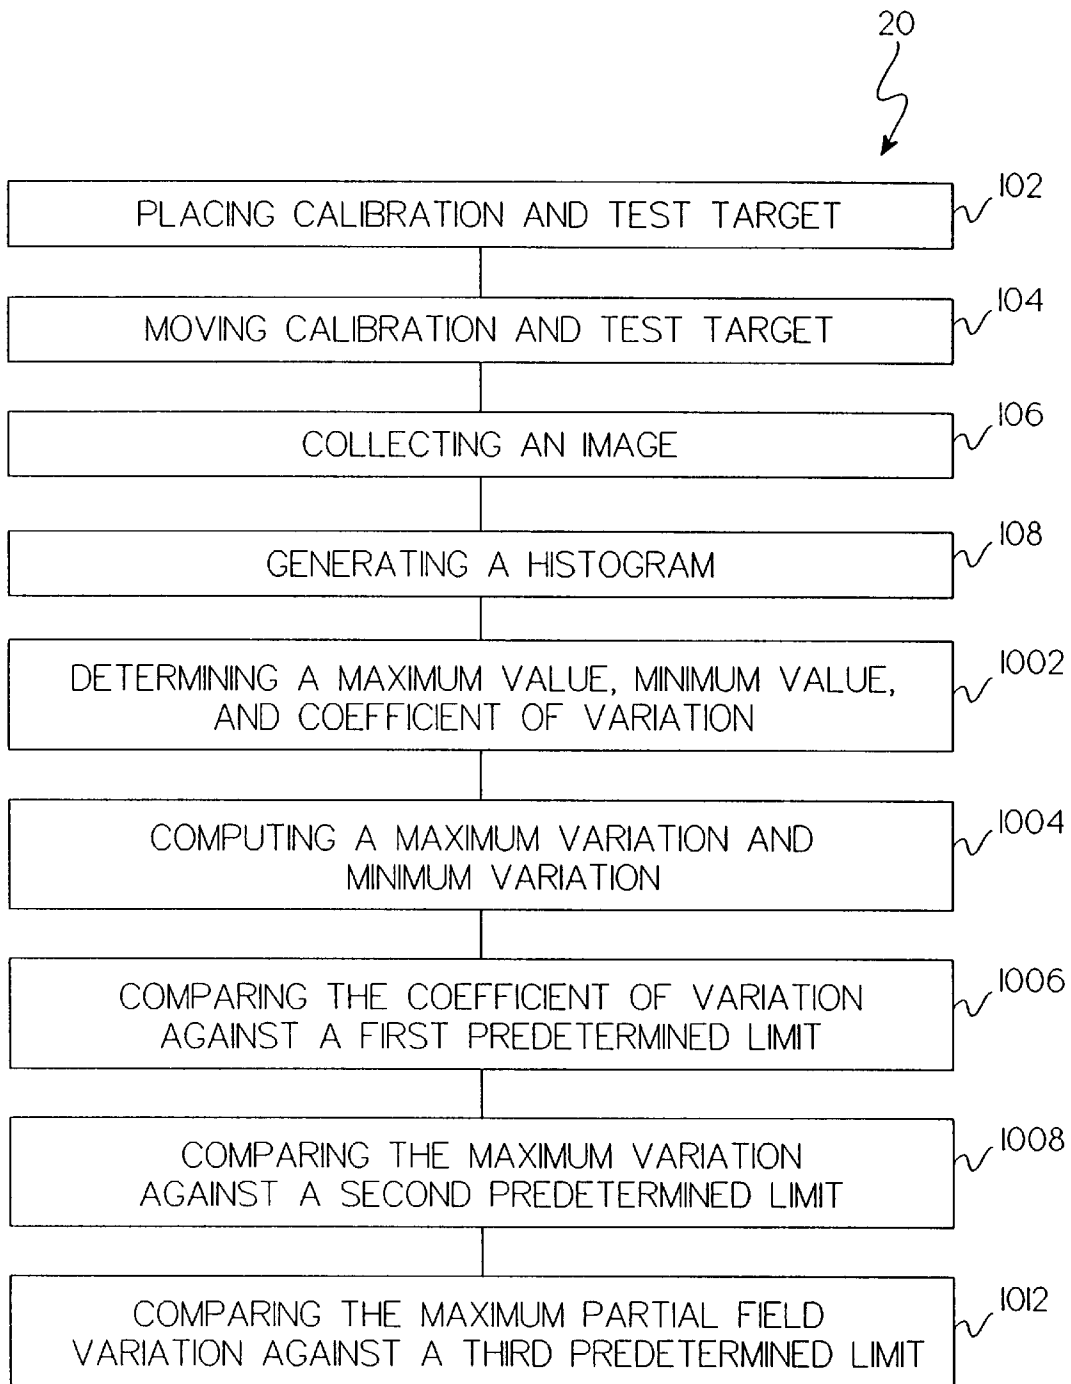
20

PLACING CALIBRATION AND TEST TARGET

102

MOVING CALIBRATION AND TEST TARGET

104

COLLECTING AN IMAGE

106

GENERATING A HISTOGRAM

108

DETERMINING A MAXIMUM VALUE, MINIMUM VALUE, AND COEFFICIENT OF VARIATION

1002

COMPUTING A MAXIMUM VARIATION AND MINIMUM VARIATION

1004

COMPARING THE COEFFICIENT OF VARIATION AGAINST A FIRST PREDETERMINED LIMIT

1006

COMPARING THE MAXIMUM VARIATION AGAINST A SECOND PREDETERMINED LIMIT

1008

COMPARING THE MAXIMUM PARTIAL FIELD VARIATION AGAINST A THIRD PREDETERMINED LIMIT

1012